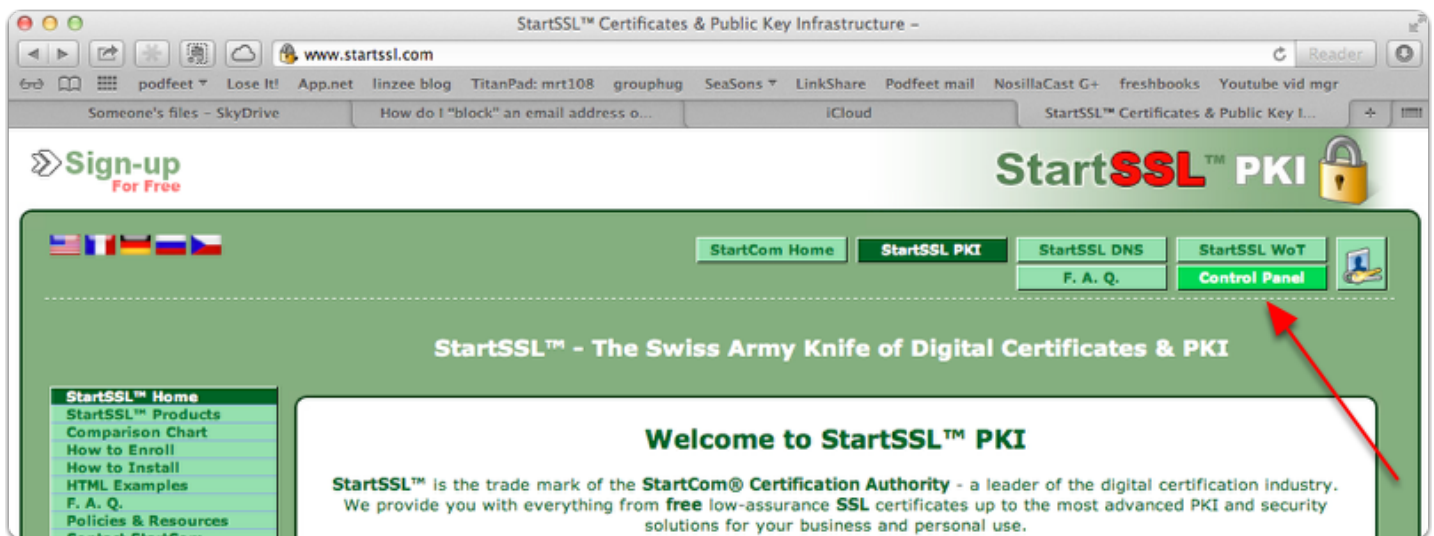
StartSSL™ Certificates & Public Key Infrastructure –

www.startssl.com

Reader

podfeet ▾ Lose It! App.net linzee blog TitanPad: mrt108 grouphug SeaSons ▾ LinkShare Podfeet mail NosillaCast G+ freshbooks Youtube vid mgr

Someone's files – SkyDrive | How do I "block" an email address o... | iCloud | StartSSL™ Certificates & Public Key I...

Sign-up For Free

StartSSL™ PKI

StartCom Home | StartSSL PKI | StartSSL DNS | StartSSL WoT
F. A. Q. | Control Panel

StartSSL™ - The Swiss Army Knife of Digital Certificates & PKI

StartSSL™ Home
StartSSL™ Products
Comparison Chart
How to Enroll
How to Install
HTML Examples
F. A. Q.
Policies & Resources
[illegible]

Welcome to StartSSL™ PKI

StartSSL™ is the trade mark of the StartCom® Certification Authority - a leader of the digital certification industry. We provide you with everything from free low-assurance SSL certificates up to the most advanced PKI and security solutions for your business and personal use.